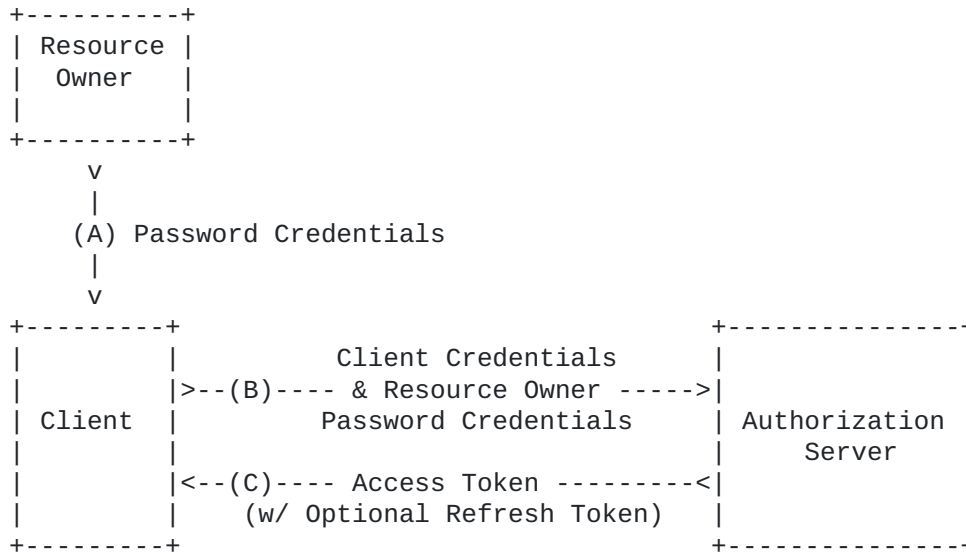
Resource Owner

v

(A) Password Credentials

v

Client

>--(B)---- Client Credentials & Resource Owner Password Credentials ----->

Authorization Server

<--(C)---- Access Token ---------< (w/ Optional Refresh Token)